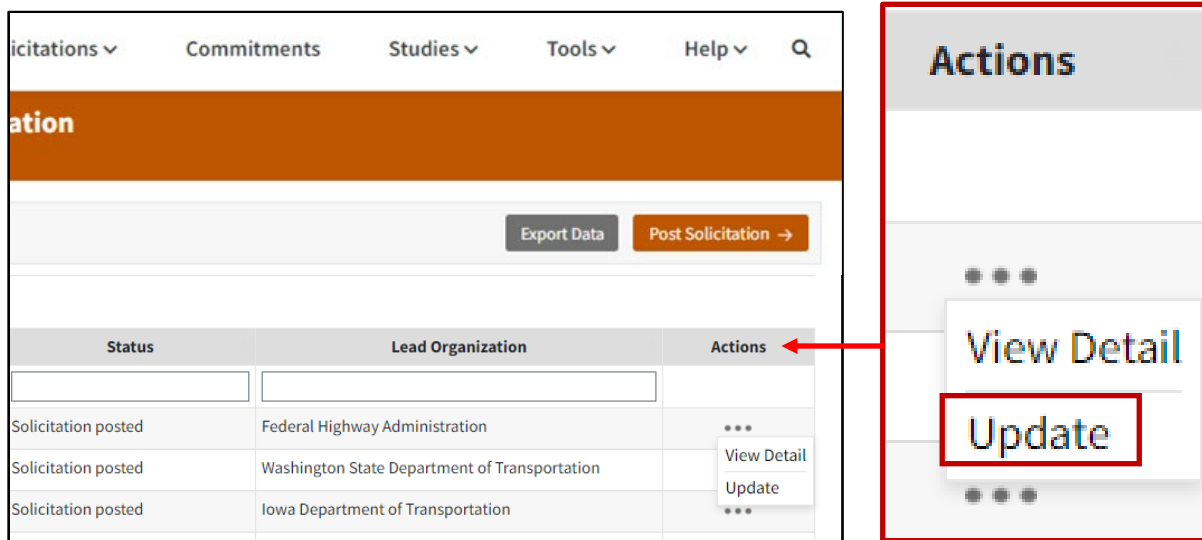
icitations ⌄ Commitments Studies ⌄ Tools ⌄ Help ⌄

ation

Export Data Post Solicitation →

| Status | Lead Organization | Actions |
|---|---|---|
| | | |
| Solicitation posted | Federal Highway Administration | ••• |
| Solicitation posted | Washington State Department of Transportation | View Detail |
| Solicitation posted | Iowa Department of Transportation | Update ••• |

Actions

•••

View Detail

Update

•••